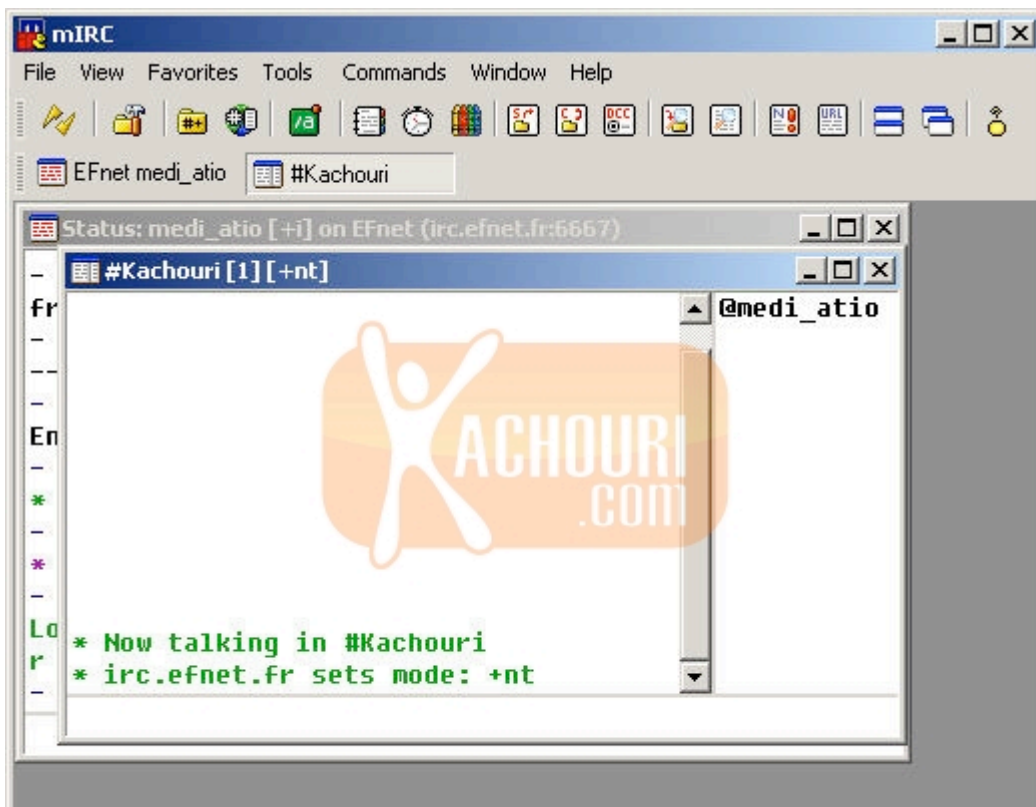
mIRC

File View Favorites Tools Commands Window Help

EFnet medi_atio #Kachouri

Status: medi_atio [+i] on EFnet (irc.efnet.fr:6667)

#Kachouri [1] [+nt]

@medi_atio

-
fr
-
--
-
En
-
*
-
*
-
Lo
r
-

KACHOURI .COM

* Now talking in #Kachouri
* irc.efnet.fr sets mode: +nt